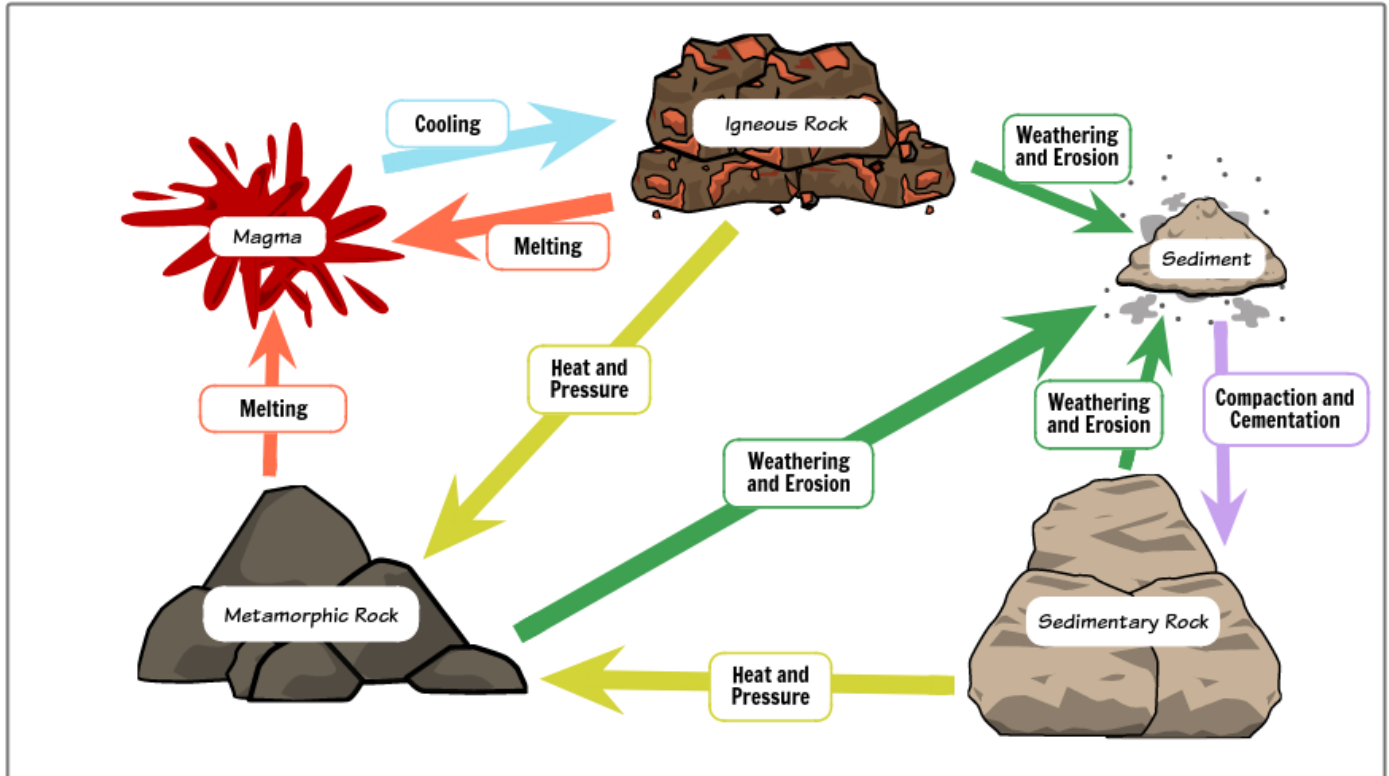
Cooling

Igneous Rock

Weathering and Erosion

Magma

Melting

Sediment

Heat and Pressure

Melting

Weathering and Erosion

Compaction and Cementation

Weathering and Erosion

Metamorphic Rock

Sedimentary Rock

Heat and Pressure